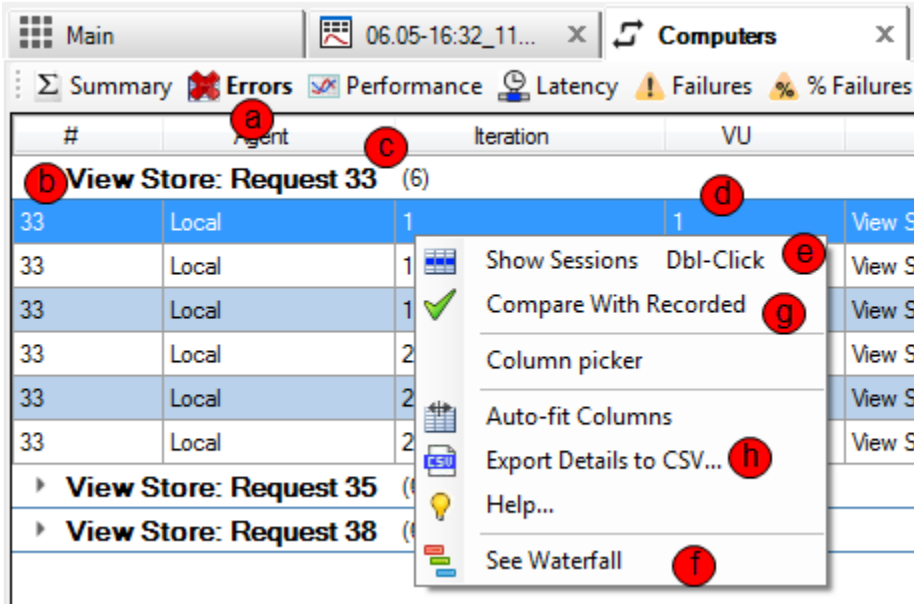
Main | 06.05-16:32_11... × | Computers ×

Σ Summary Errors Performance Latency Failures % Failures

a b c d e f g h

| # | Agent | Iteration | VU | |
|---|---|---|---|---|
| View Store: Request 33 (6) | | | | |
| 33 | Local | 1 | 1 | View S |
| 33 | Local | 1 | | View S |
| 33 | Local | 1 | | View S |
| 33 | Local | 2 | | View S |
| 33 | Local | 2 | | View S |
| 33 | Local | 2 | | View S |
| View Store: Request 35 (6 | | | | |
| View Store: Request 38 (6 | | | | |

Show Sessions Dbl-Click
Compare With Recorded
Column picker
Auto-fit Columns
Export Details to CSV...
Help...
See Waterfall